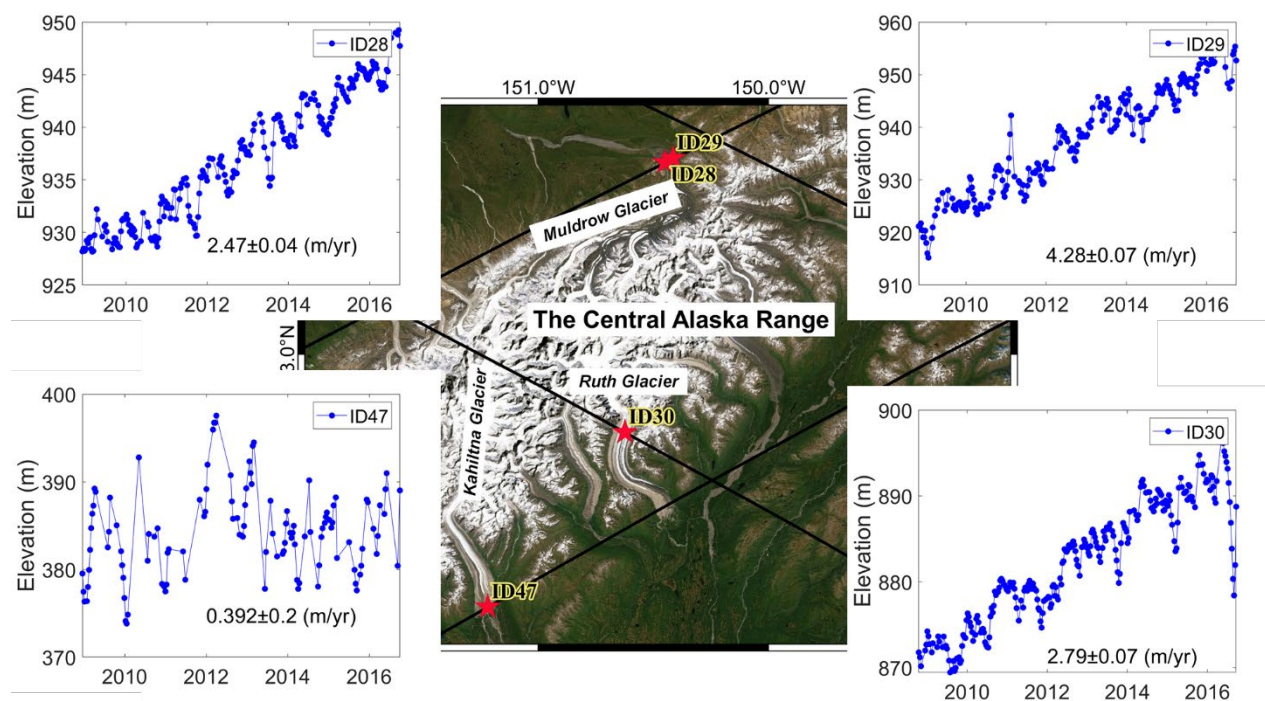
950
945
940
935
930
925
Elevation (m)
ID28
2.47±0.04 (m/yr)
2010 2012 2014 2016

151.0°W 150.0°W
ID29
ID28
Muldrow Glacier
The Central Alaska Range
3.0°N
Ruth Glacier
Kahiltna Glacier
ID30
ID47

960
950
940
930
920
910
Elevation (m)
ID29
4.28±0.07 (m/yr)
2010 2012 2014 2016

400
390
380
370
Elevation (m)
ID47
0.392±0.2 (m/yr)
2010 2012 2014 2016

900
890
880
870
Elevation (m)
ID30
2.79±0.07 (m/yr)
2010 2012 2014 2016